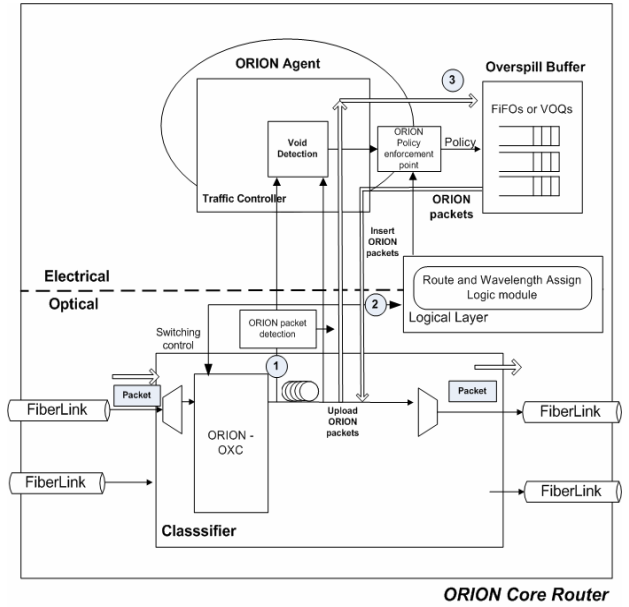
ORION Agent

3

Overspill Buffer

FiFOs or VOQs

Void Detection

ORION Policy enforcement point

Policy

Traffic Controller

ORION packets

Insert ORION packets

Electrical

Optical

Route and Wavelength Assign Logic module

2

Logical Layer

Switching control

ORION packet detection

1

Packet

Packet

FiberLink

FiberLink

ORION - OXC

Upload ORION packets

FiberLink

FiberLink

Classsifier

ORION Core Router